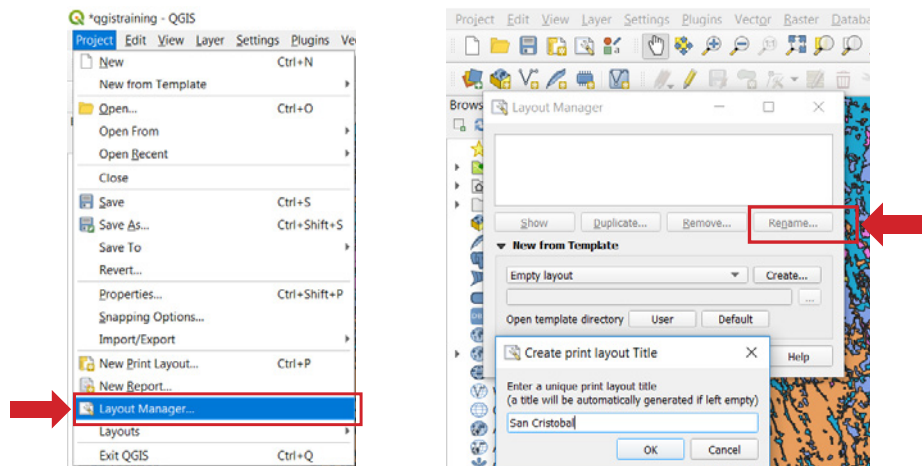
*qgistraining - QGIS

Project Edit View Layer Settings Plugins Ve

New Ctrl+N
New from Template
Open... Ctrl+O
Open From
Open Recent
Close
Save Ctrl+S
Save As... Ctrl+Shift+S
Save To
Revert...
Properties... Ctrl+Shift+P
Snapping Options...
Import/Export
New Print Layout... Ctrl+P
New Report...
Layout Manager...
Layouts
Exit QGIS Ctrl+Q

Project Edit View Layer Settings Plugins Vector Raster Databa

Brows

Layout Manager

Show Duplicate... Remove... Rename...

New from Template

Empty layout
Create...

Open template directory User Default

Help

Create print layout Title

Enter a unique print layout title
(a title will be automatically generated if left empty)

San Cristobal

OK Cancel